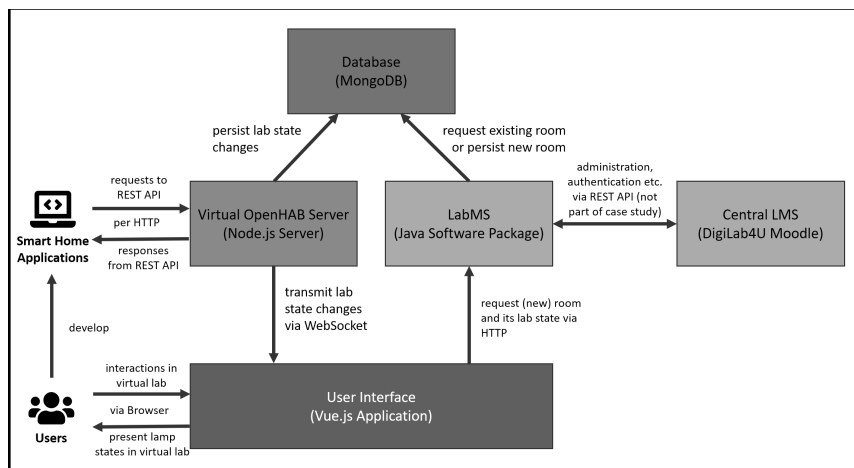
Database
(MongoDB)

persist lab state changes

request existing room or persist new room

administration, authentication etc. via REST API (not part of case study)

requests to REST API

per HTTP

responses from REST API

Smart Home Applications

Virtual OpenHAB Server
(Node.js Server)

LabMS
(Java Software Package)

Central LMS
(DigiLab4U Moodle)

transmit lab state changes via WebSocket

request (new) room and its lab state via HTTP

develop

interactions in virtual lab

via Browser

present lamp states in virtual lab

Users

User Interface
(Vue.js Application)